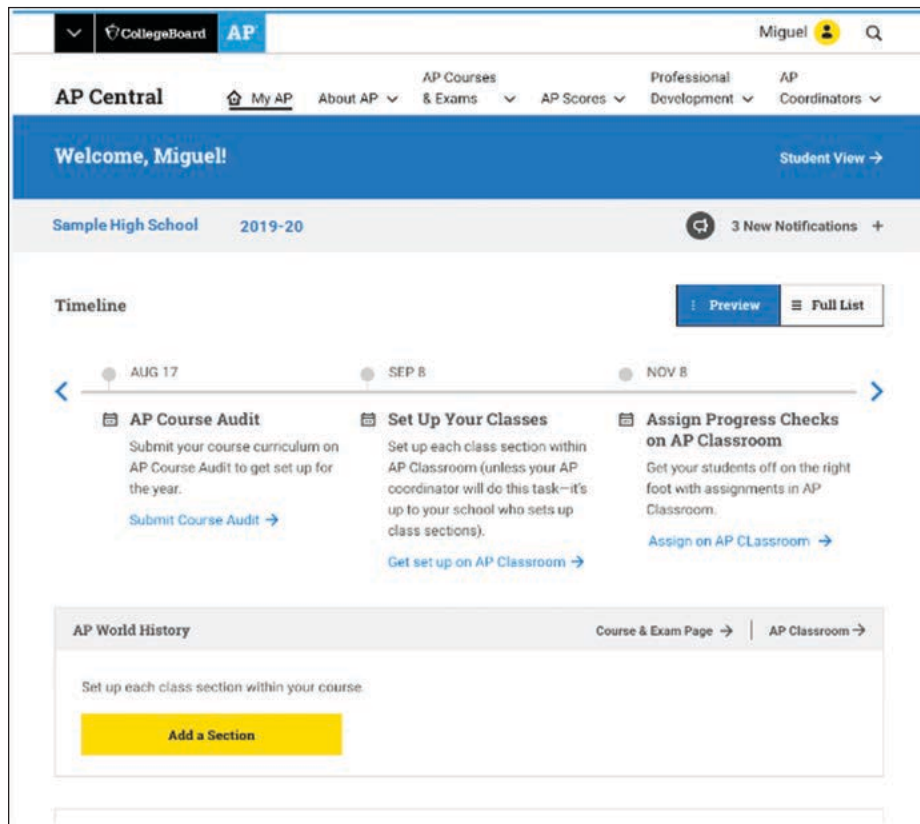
CollegeBoard AP

Miguel

AP Central

My AP

About AP

AP Courses & Exams

AP Scores

Professional Development

AP Coordinators

Welcome, Miguel!

Student View →

Sample High School 2019-20

3 New Notifications +

Timeline

Preview

Full List

AUG 17

AP Course Audit

Submit your course curriculum on AP Course Audit to get set up for the year.

Submit Course Audit →

SEP 8

Set Up Your Classes

Set up each class section within AP Classroom (unless your AP coordinator will do this task—it's up to your school who sets up class sections).

Get set up on AP Classroom →

NOV 8

Assign Progress Checks on AP Classroom

Get your students off on the right foot with assignments in AP Classroom.

Assign on AP CLassroom →

AP World History

Course & Exam Page →

AP Classroom →

Set up each class section within your course

Add a Section